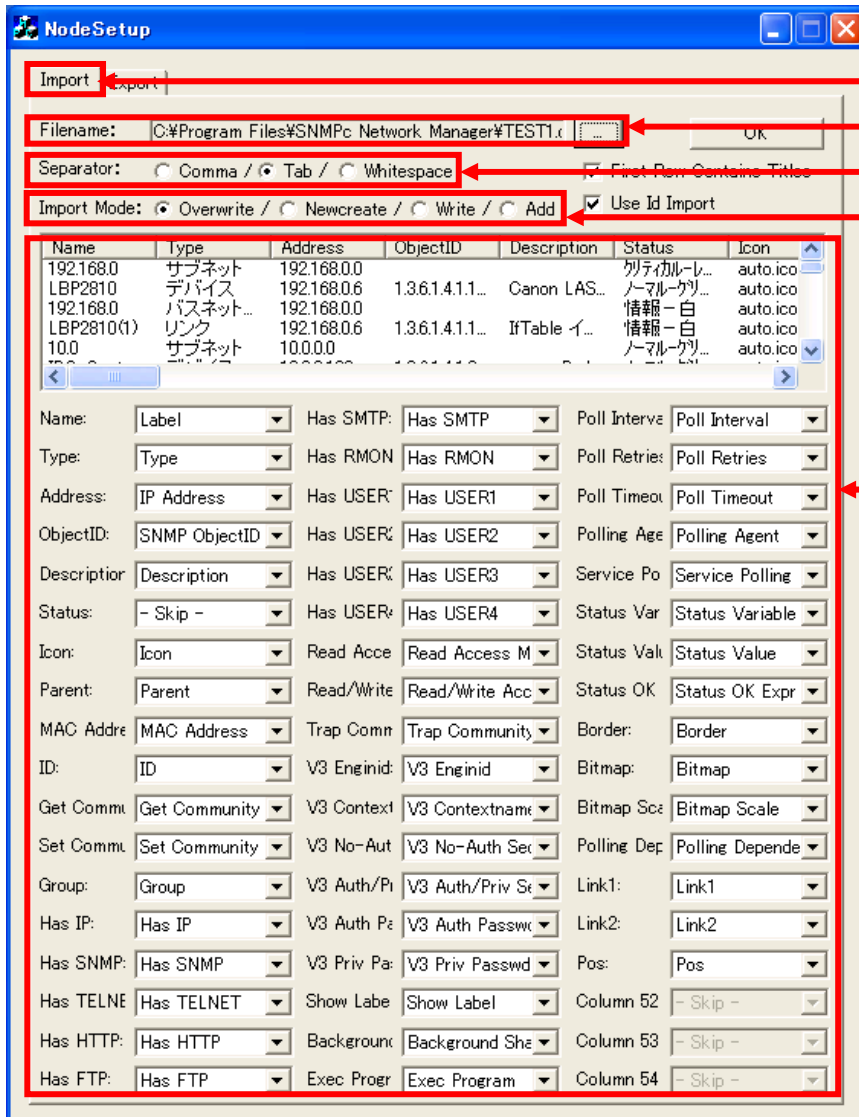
NodeSetup

Import | Export

Filename: C:¥Program Files¥SNMPc Network Manager¥TEST1.c [...]
OK

Separator: ○ Comma / ◉ Tab / ○ Whitespace
☑ First Row Contains Titles

Import Mode: ◉ Overwrite / ○ Newcreate / ○ Write / ○ Add
☑ Use Id Import

| Name | Type | Address | ObjectID | Description | Status | Icon |
|---|---|---|---|---|---|---|
| 192.168.0 | サブネット | 192.168.0.0 | | | クリティカルーレ... | auto.ico |
| LBP2810 | デバイス | 192.168.0.6 | 1.3.6.1.4.1.1... | Canon LAS... | ノーマルーグリ... | auto.ico |
| 192.168.0 | バスネット... | 192.168.0.0 | | | 情報ー白 | auto.ico |
| LBP2810(1) | リンク | 192.168.0.6 | 1.3.6.1.4.1.1... | IfTable イ... | 情報ー白 | auto.ico |
| 10.0 | サブネット | 10.0.0.0 | | | ノーマルーグリ... | auto.ico |

| | | | | | |
|---|---|---|---|---|---|
| Name: | Label | Has SMTP: | Has SMTP | Poll Interva | Poll Interval |
| Type: | Type | Has RMON | Has RMON | Poll Retries | Poll Retries |
| Address: | IP Address | Has USER1 | Has USER1 | Poll Timeou | Poll Timeout |
| ObjectID: | SNMP ObjectID | Has USER2 | Has USER2 | Polling Age | Polling Agent |
| Descriptior | Description | Has USER3 | Has USER3 | Service Po | Service Polling |
| Status: | - Skip - | Has USER4 | Has USER4 | Status Var | Status Variable |
| Icon: | Icon | Read Acce | Read Access M | Status Valu | Status Value |
| Parent: | Parent | Read/Write | Read/Write Acc | Status OK | Status OK Expr |
| MAC Addre | MAC Address | Trap Comm | Trap Community | Border: | Border |
| ID: | ID | V3 Enginid: | V3 Enginid | Bitmap: | Bitmap |
| Get Commu | Get Community | V3 Context | V3 Contextname | Bitmap Sca | Bitmap Scale |
| Set Commu | Set Community | V3 No-Aut | V3 No-Auth Sec | Polling Dep | Polling Depende |
| Group: | Group | V3 Auth/Pr | V3 Auth/Priv Se | Link1: | Link1 |
| Has IP: | Has IP | V3 Auth Pa | V3 Auth Passwo | Link2: | Link2 |
| Has SNMP: | Has SNMP | V3 Priv Pa: | V3 Priv Passwd | Pos: | Pos |
| Has TELNE | Has TELNET | Show Labe | Show Label | Column 52 | - Skip - |
| Has HTTP: | Has HTTP | Backgrounc | Background Sha | Column 53 | - Skip - |
| Has FTP: | Has FTP | Exec Progr | Exec Program | Column 54 | - Skip - |